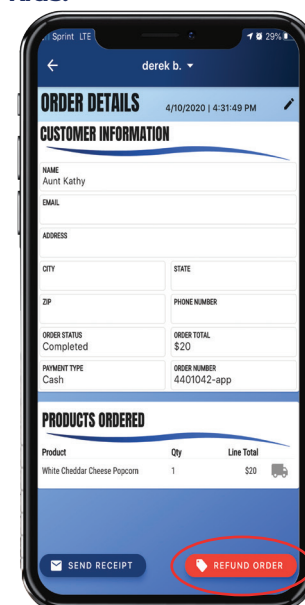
Sprint LTE
29%
derek b.
ORDER DETAILS
4/10/2020 | 4:31:49 PM
CUSTOMER INFORMATION
NAME
Aunt Kathy
EMAIL
ADDRESS
CITY
STATE
ZIP
PHONE NUMBER
ORDER STATUS
Completed
ORDER TOTAL
$20
PAYMENT TYPE
Cash
ORDER NUMBER
4401042-app
PRODUCTS ORDERED

| Product | Qty | Line Total |
|---|---|---|
| White Cheddar Cheese Popcorn | 1 | $20 |

SEND RECEIPT
REFUND ORDER